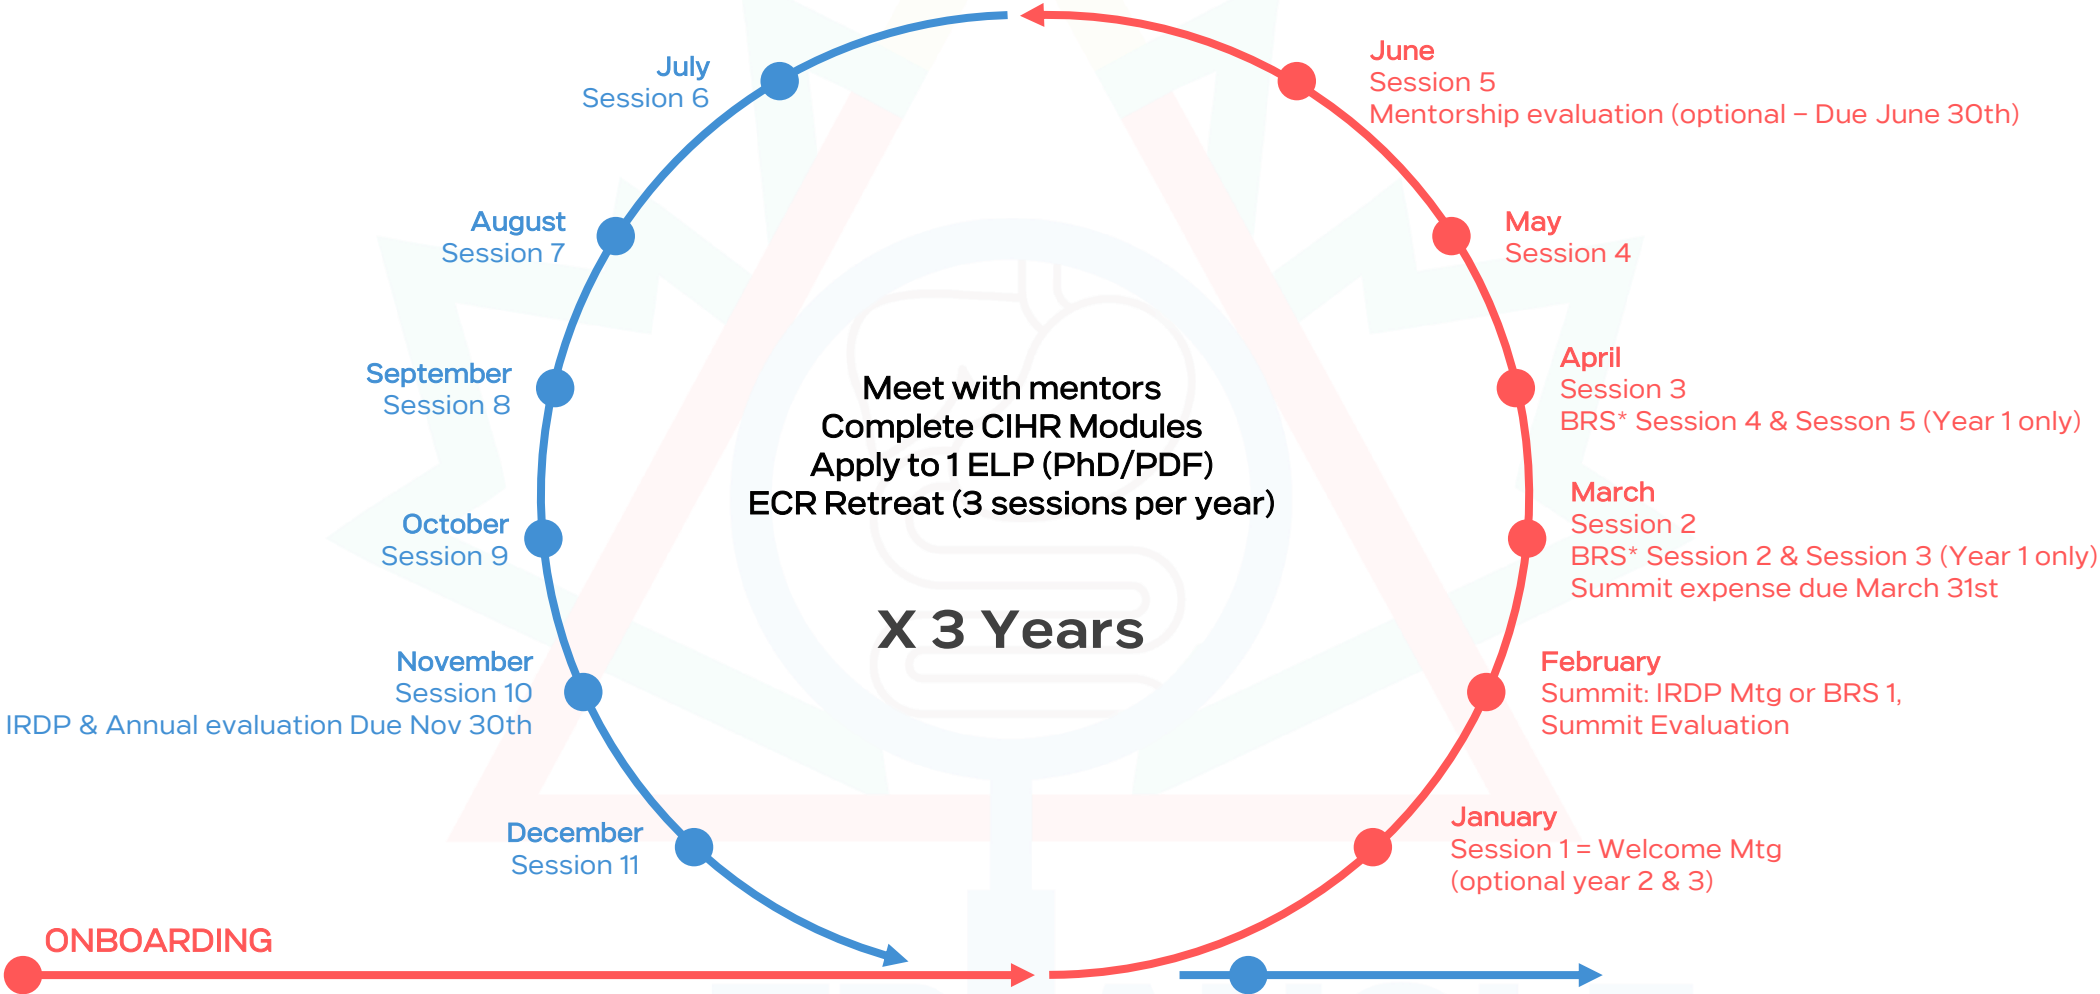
July
Session 6

June
Session 5
Mentorship evaluation (optional – Due June 30th)

August
Session 7

May
Session 4

September
Session 8

April
Session 3
BRS* Session 4 & Sesson 5 (Year 1 only)

Meet with mentors
Complete CIHR Modules
Apply to 1 ELP (PhD/PDF)
ECR Retreat (3 sessions per year)

October
Session 9

March
Session 2
BRS* Session 2 & Session 3 (Year 1 only)
Summit expense due March 31st

X 3 Years

November
Session 10
IRDP & Annual evaluation Due Nov 30th

February
Summit: IRDP Mtg or BRS 1,
Summit Evaluation

December
Session 11

January
Session 1 = Welcome Mtg
(optional year 2 & 3)

ONBOARDING